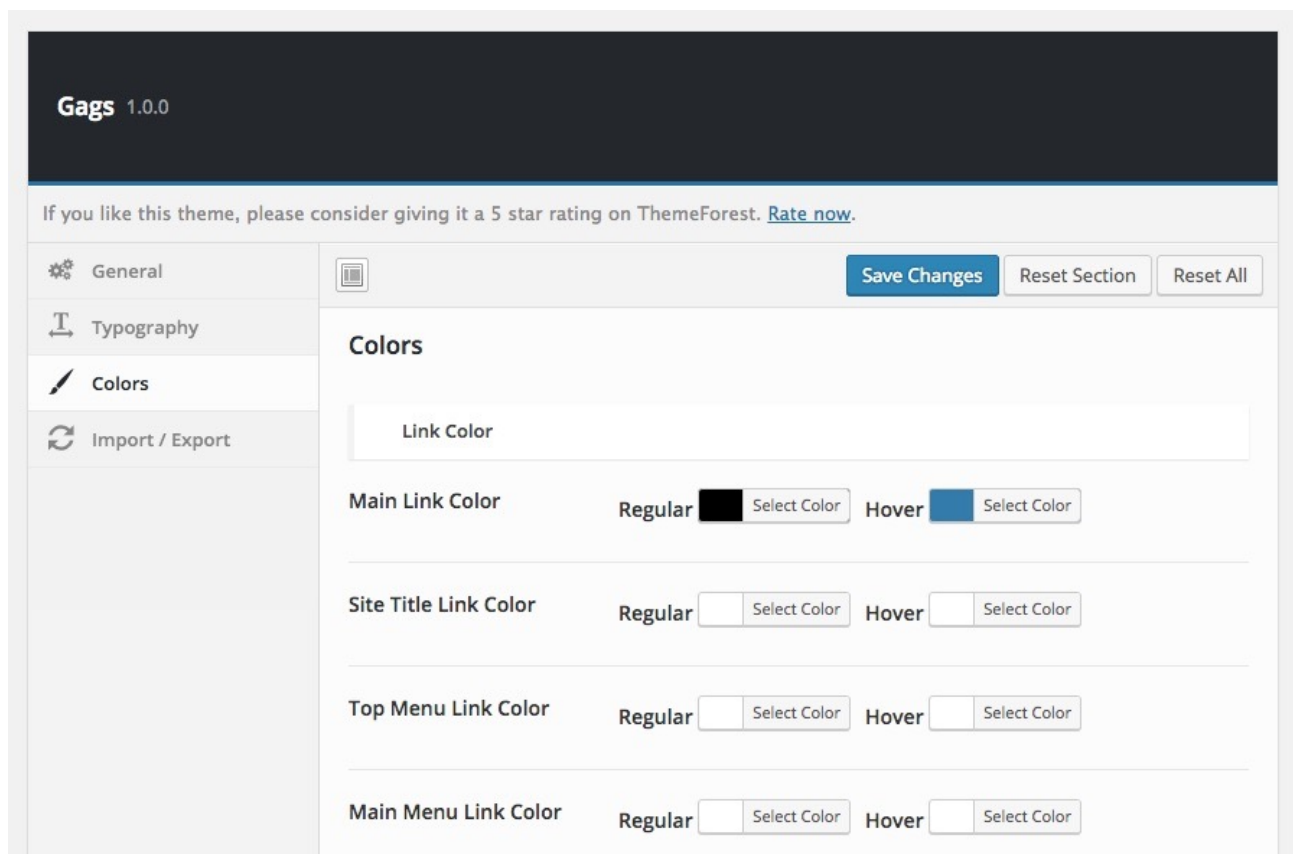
Gags 1.0.0

If you like this theme, please consider giving it a 5 star rating on ThemeForest. Rate now.

General
Typography
Colors
Import / Export

Save Changes Reset Section Reset All

Colors

Link Color

Main Link Color Regular Select Color Hover Select Color

Site Title Link Color Regular Select Color Hover Select Color

Top Menu Link Color Regular Select Color Hover Select Color

Main Menu Link Color Regular Select Color Hover Select Color